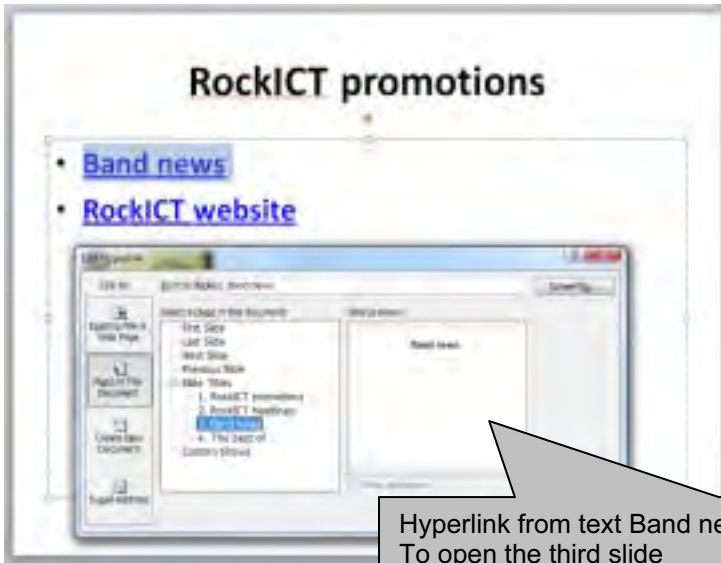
RockICT promotions

• Band news
• RockICT website

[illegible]

Link to: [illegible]

Existing File or Web Page

Place in This Document

Create New Document

E-mail Address

Select a place in this document:
First Slide
Last Slide
Next Slide
Previous Slide
Slide Titles
1. RockICT promotions
2. RockICT headlines
3. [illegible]
4. The best of ...
Custom Shows

Slide preview:
Band news

ScreenTip...

Hyperlink from text Band ne
To open the third slide